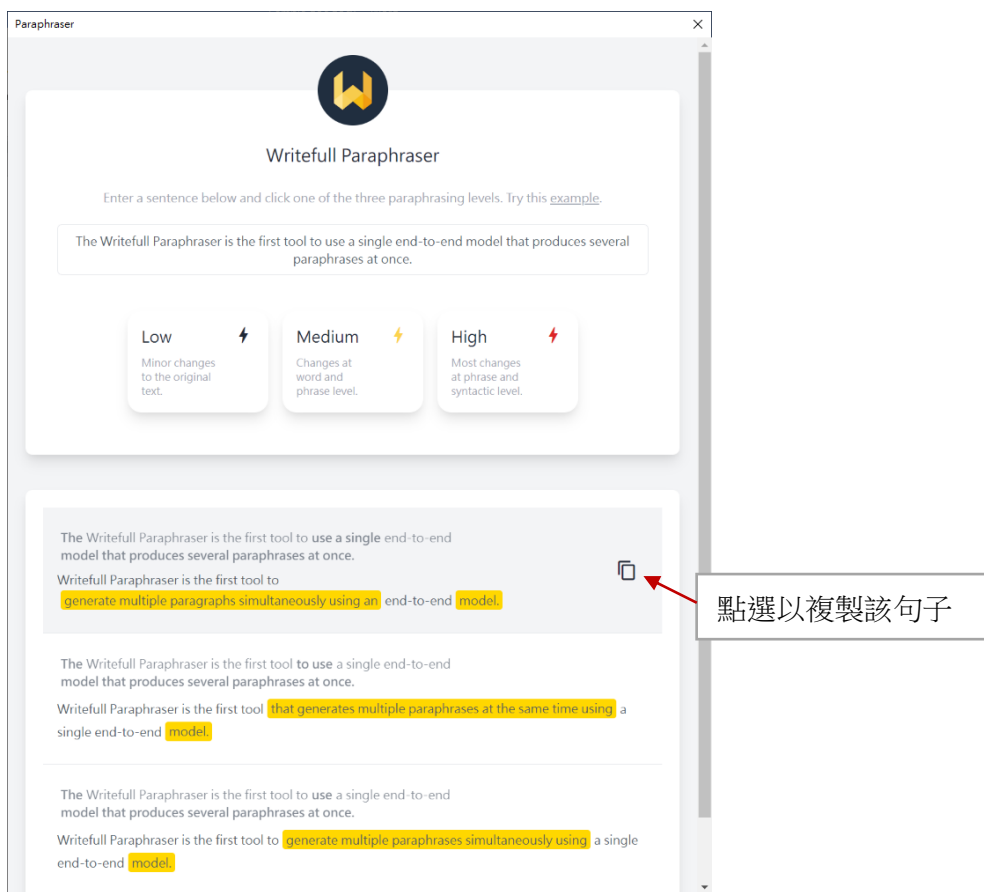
Paraphraser

Writefull Paraphraser

Enter a sentence below and click one of the three paraphrasing levels. Try this example.

The Writefull Paraphraser is the first tool to use a single end-to-end model that produces several paraphrases at once.

Low
Minor changes to the original text.

Medium
Changes at word and phrase level.

High
Most changes at phrase and syntactic level.

The Writefull Paraphraser is the first tool to use a single end-to-end model that produces several paraphrases at once.

Writefull Paraphraser is the first tool to generate multiple paragraphs simultaneously using an end-to-end model.

點選以複製該句子

The Writefull Paraphraser is the first tool to use a single end-to-end model that produces several paraphrases at once.

Writefull Paraphraser is the first tool that generates multiple paraphrases at the same time using a single end-to-end model.

The Writefull Paraphraser is the first tool to use a single end-to-end model that produces several paraphrases at once.

Writefull Paraphraser is the first tool to generate multiple paraphrases simultaneously using a single end-to-end model.